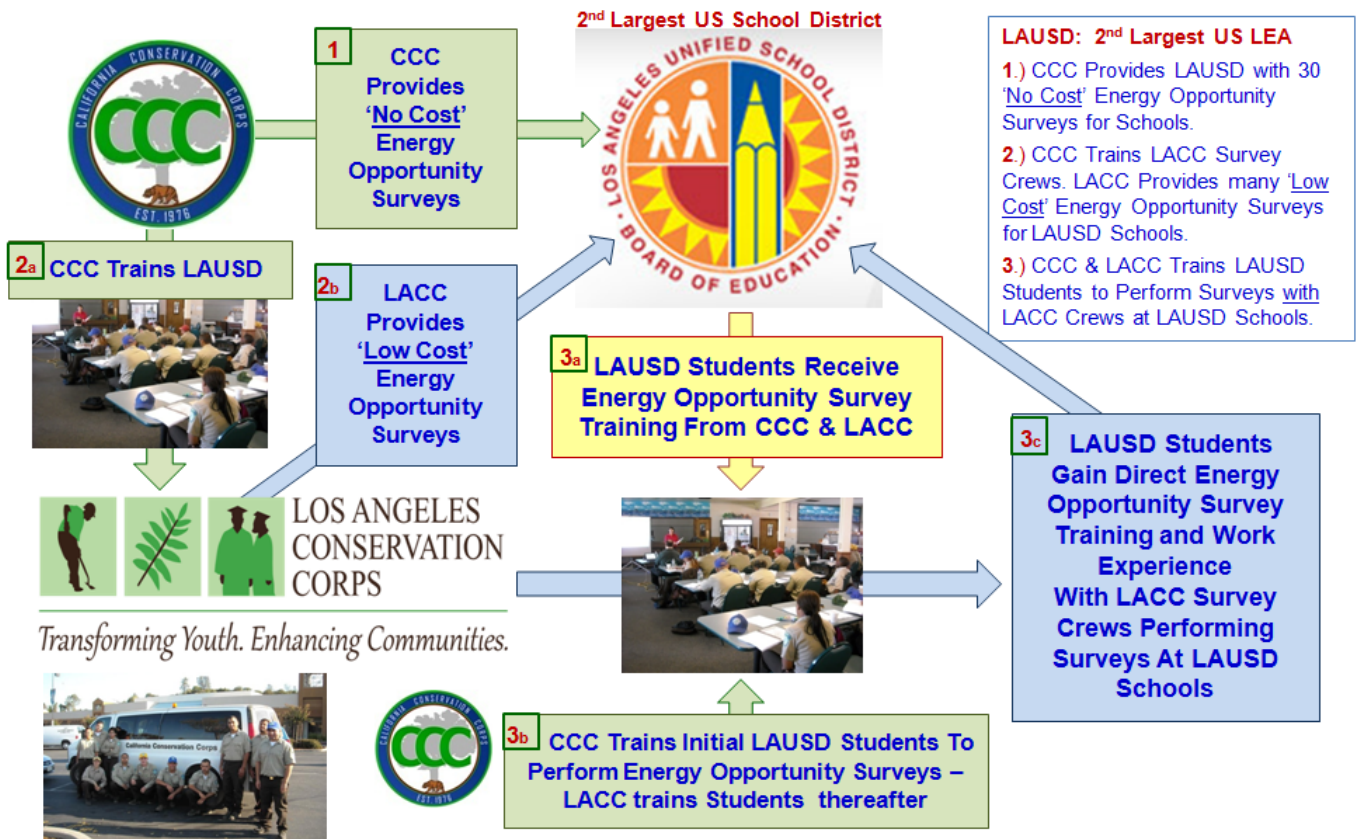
CALIFORNIA CONSERVATION CORPS
CCC
EST. 1976

1 CCC Provides 'No Cost' Energy Opportunity Surveys

2nd Largest US School District

LOS ANGELES UNIFIED SCHOOL DISTRICT
BOARD OF EDUCATION

LAUSD: 2nd Largest US LEA

1.) CCC Provides LAUSD with 30 'No Cost' Energy Opportunity Surveys for Schools.

2.) CCC Trains LACC Survey Crews. LACC Provides many 'Low Cost' Energy Opportunity Surveys for LAUSD Schools.

3.) CCC & LACC Trains LAUSD Students to Perform Surveys with LACC Crews at LAUSD Schools.

2a CCC Trains LAUSD

2b LACC Provides 'Low Cost' Energy Opportunity Surveys

3a LAUSD Students Receive Energy Opportunity Survey Training From CCC & LACC

3c LAUSD Students Gain Direct Energy Opportunity Survey Training and Work Experience With LACC Survey Crews Performing Surveys At LAUSD Schools

LOS ANGELES CONSERVATION CORPS

Transforming Youth. Enhancing Communities.

California Conservation Corps

CALIFORNIA CONSERVATION CORPS
CCC
EST. 1976

3b CCC Trains Initial LAUSD Students To Perform Energy Opportunity Surveys – LACC trains Students thereafter